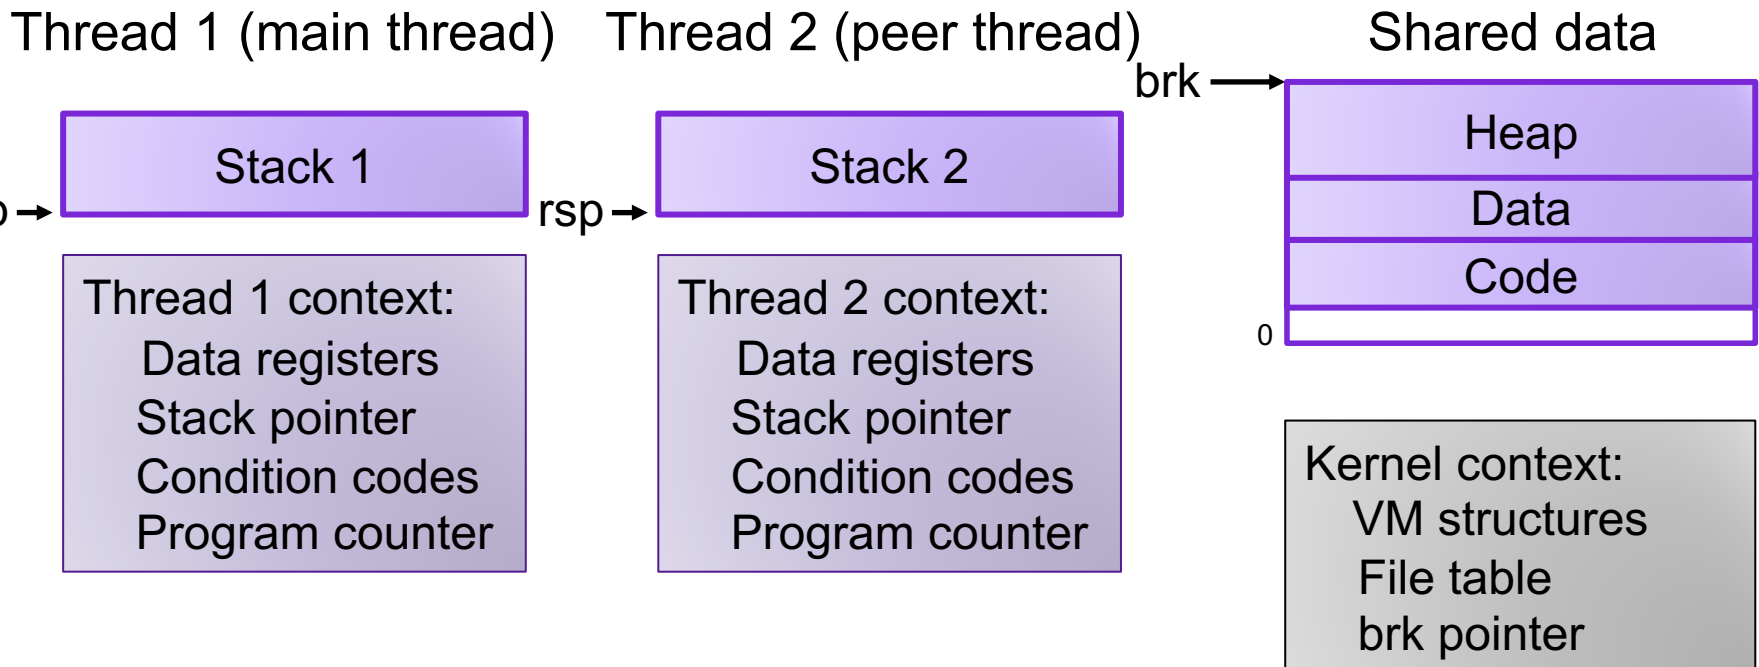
Thread 1 (main thread)

Thread 2 (peer thread)

Shared data

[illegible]p

Stack 1

Thread 1 context:
Data registers
Stack pointer
Condition codes
Program counter

rsp

Stack 2

Thread 2 context:
Data registers
Stack pointer
Condition codes
Program counter

brk

Heap

Data

Code

0

Kernel context:
VM structures
File table
brk pointer